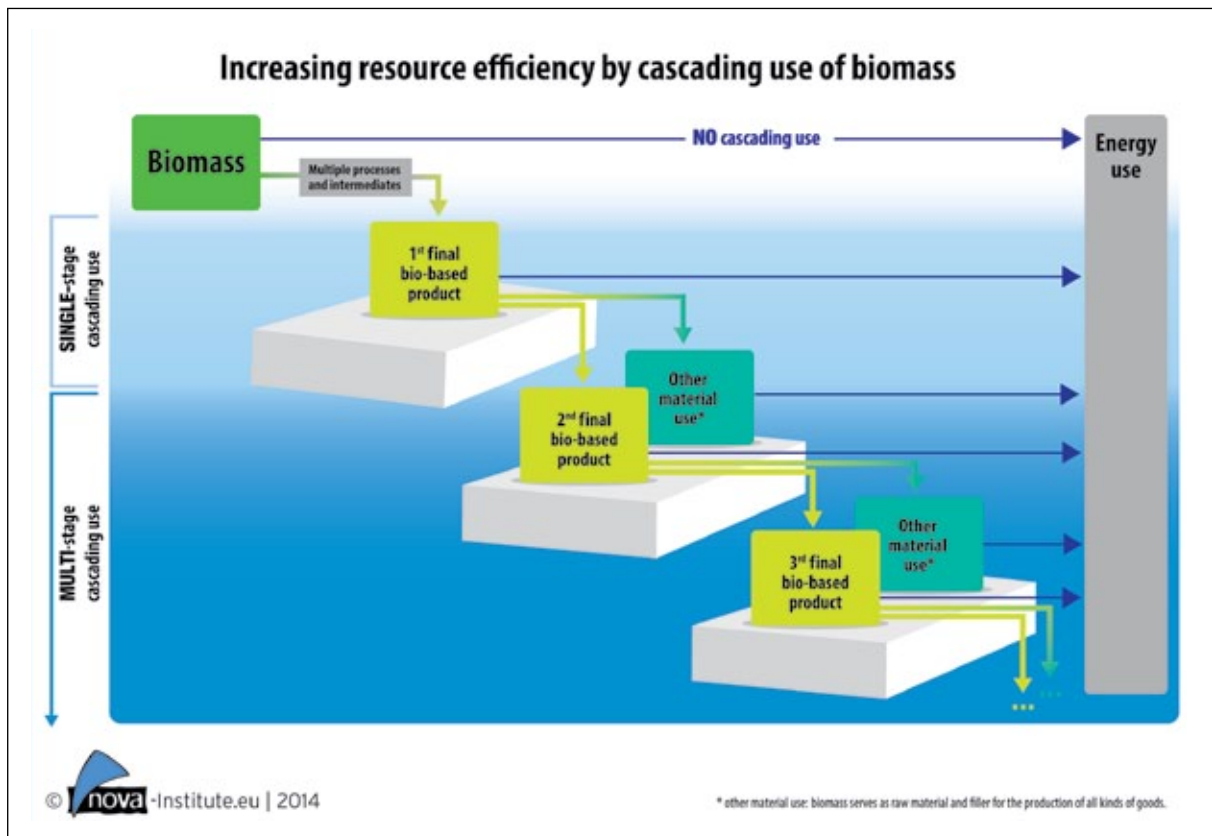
Increasing resource efficiency by cascading use of biomass

Biomass

NO cascading use

Energy use

Multiple processes and intermediates

SINGLE-stage cascading use

MULTI-stage cascading use

1st final bio-based product

Other material use*

2nd final bio-based product

Other material use*

3rd final bio-based product

...

...

© nova-Institute.eu | 2014

* other material use: biomass serves as raw material and filler for the production of all kinds of goods.